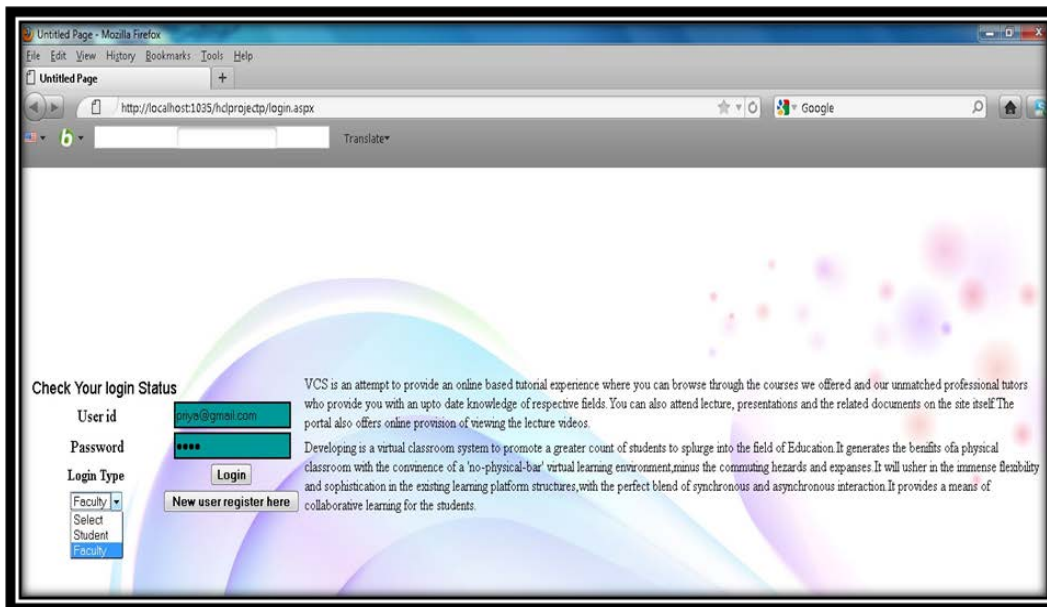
Untitled Page - Mozilla Firefox

File Edit View History Bookmarks Tools Help

Untitled Page +

http://localhost:1035/hclprojectp/login.aspx

Google

Translate

Check Your login Status

User id priya@gmail.com

Password ••••

Login Type

Login

Faculty

Select
Student
Faculty

New user register here

VCS is an attempt to provide an online based tutorial experience where you can browse through the courses we offered and our unmatched professional tutors who provide you with an upto date knowledge of respective fields. You can also attend lecture, presentations and the related documents on the site itself.The portal also offers online provision of viewing the lecture videos.

Developing is a virtual classroom system to promote a greater count of students to splurge into the field of Education.It generates the benifits ofa physical classroom with the convinence of a 'no-physical-bar' virtual learning environment,minus the commuting hezards and expanses.It will usher in the immense flexibility and sophistication in the existing learning platform structures,with the perfect blend of synchronous and asynchronous interaction.It provides a means of collaborative learning for the students.